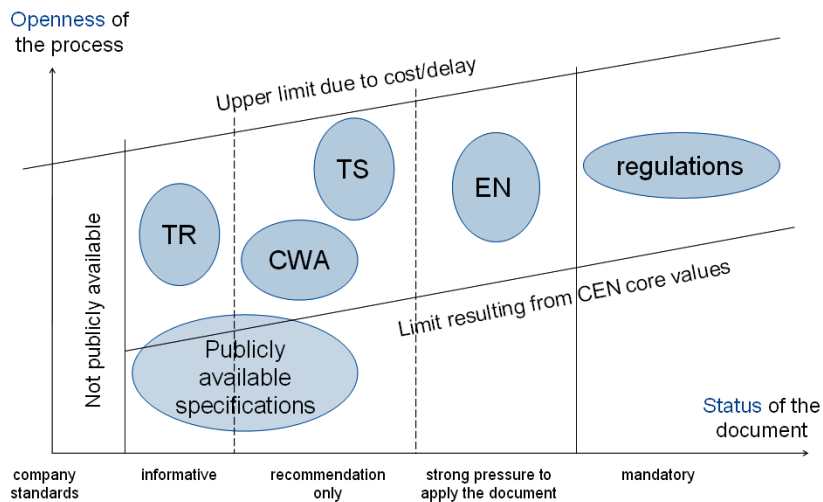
Openness of the process

Upper limit due to cost/delay

TS

EN

regulations

TR

CWA

Not publicly available

Limit resulting from CEN core values

Publicly available specifications

Status of the document

company standards

informative

recommendation only

strong pressure to apply the document

mandatory